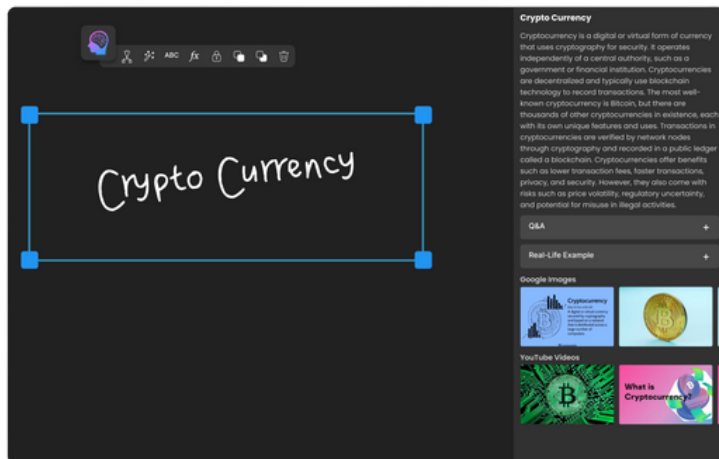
ABC $fx$

Crypto Currency

Crypto Currency

Cryptocurrency is a digital or virtual form of currency that uses cryptography for security. It operates independently of a central authority, such as a government or financial institution. Cryptocurrencies are decentralized and typically use blockchain technology to record transactions. The most well-known cryptocurrency is Bitcoin, but there are thousands of other cryptocurrencies in existence, each with its own unique features and uses. Transactions in cryptocurrencies are verified by network nodes through cryptography and recorded in a public ledger called a blockchain. Cryptocurrencies offer benefits such as lower transaction fees, faster transactions, privacy, and security. However, they also come with risks such as price volatility, regulatory uncertainty, and potential for misuse in illegal activities.

Q&A +

Real-Life Example +

Google Images

Cryptocurrency

YouTube Videos

What is Cryptocurrency?